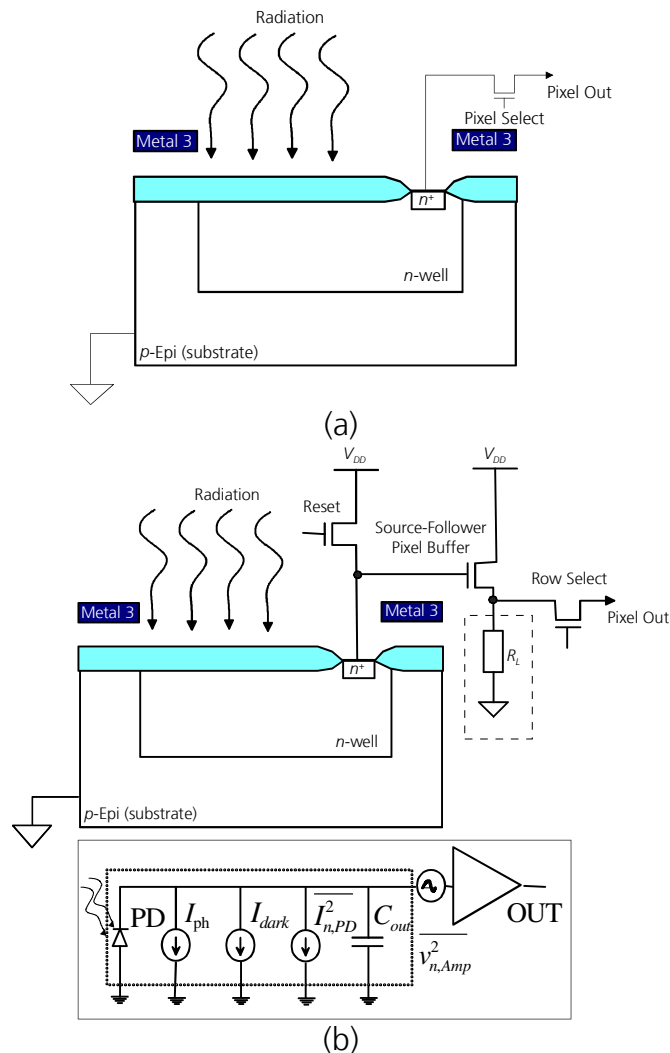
Radiation

Pixel Out

Pixel Select

Metal 3

Metal 3

$n^+$

$n$-well

$p$-Epi (substrate)

(a)

$V_{DD}$

$V_{DD}$

Radiation

Reset

Source-Follower Pixel Buffer

Row Select

Pixel Out

Metal 3

Metal 3

$R_L$

$n^+$

$n$-well

$p$-Epi (substrate)

PD

$I_{ph}$

$I_{dark}$

$\overline{I_{n,PD}^2}$

$C_{out}$

$\overline{v_{n,Amp}^2}$

OUT

(b)